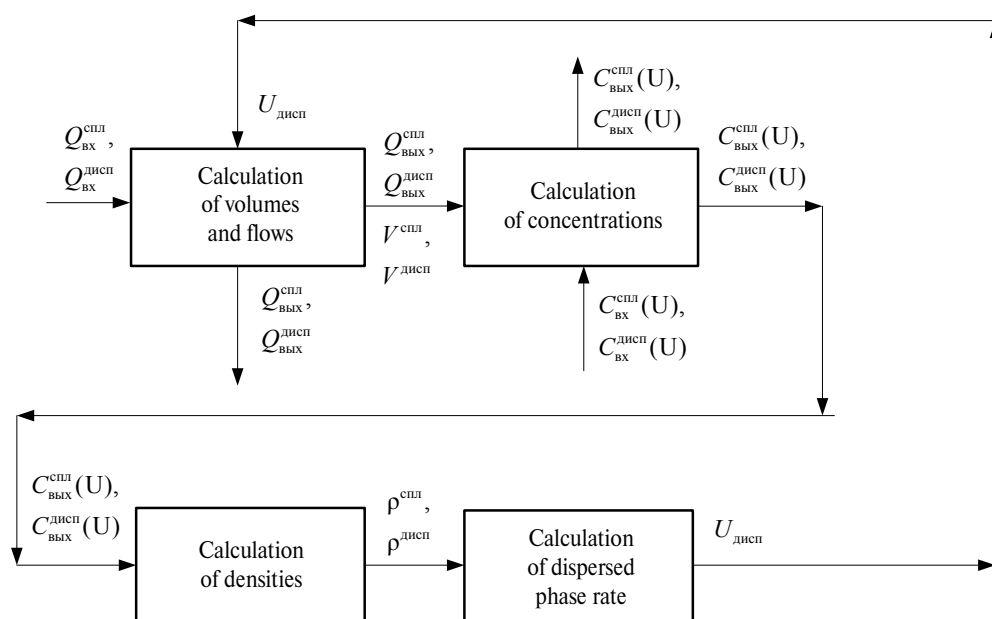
$U_{\text{дисп}}$

$Q_{\text{вх}}^{\text{спл}}$,
$Q_{\text{вх}}^{\text{дисп}}$

Calculation of volumes and flows

$Q_{\text{вых}}^{\text{спл}}$,
$Q_{\text{вых}}^{\text{дисп}}$

$V^{\text{спл}}$,
$V^{\text{дисп}}$

$Q_{\text{вых}}^{\text{спл}}$,
$Q_{\text{вых}}^{\text{дисп}}$

$C_{\text{вых}}^{\text{спл}}(\text{U})$,
$C_{\text{вых}}^{\text{дисп}}(\text{U})$

Calculation of concentrations

$C_{\text{вых}}^{\text{спл}}(\text{U})$,
$C_{\text{вых}}^{\text{дисп}}(\text{U})$

$C_{\text{вх}}^{\text{спл}}(\text{U})$,
$C_{\text{вх}}^{\text{дисп}}(\text{U})$

$C_{\text{вых}}^{\text{спл}}(\text{U})$,
$C_{\text{вых}}^{\text{дисп}}(\text{U})$

Calculation of densities

$\rho^{\text{спл}}$,
$\rho^{\text{дисп}}$

Calculation of dispersed phase rate

$U_{\text{дисп}}$